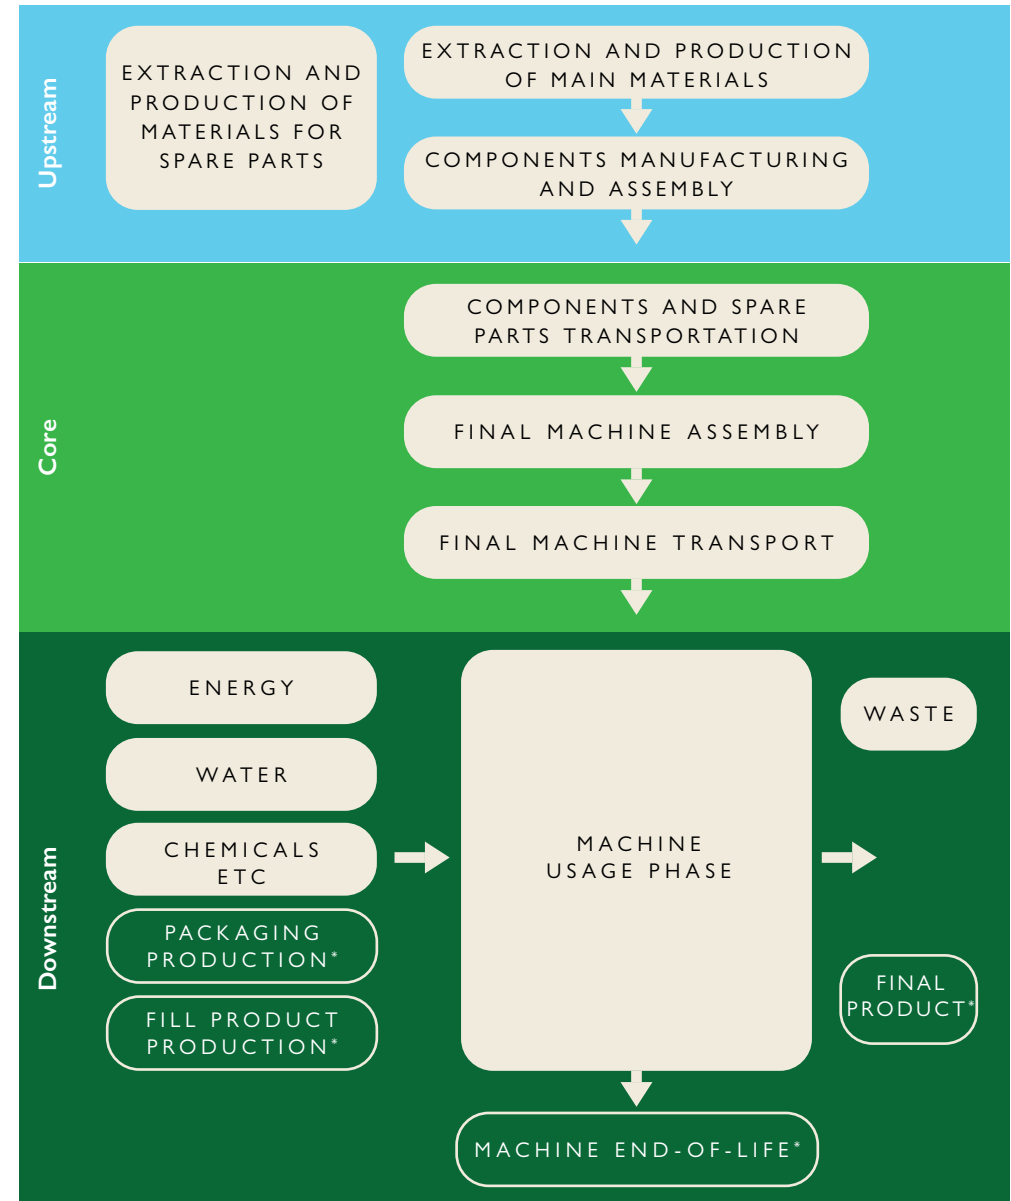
Upstream

EXTRACTION AND PRODUCTION OF MATERIALS FOR SPARE PARTS

EXTRACTION AND PRODUCTION OF MAIN MATERIALS

COMPONENTS MANUFACTURING AND ASSEMBLY

Core

COMPONENTS AND SPARE PARTS TRANSPORTATION

FINAL MACHINE ASSEMBLY

FINAL MACHINE TRANSPORT

Downstream

ENERGY

WATER

CHEMICALS ETC

PACKAGING PRODUCTION*

FILL PRODUCT PRODUCTION*

MACHINE USAGE PHASE

WASTE

FINAL PRODUCT*

MACHINE END-OF-LIFE*